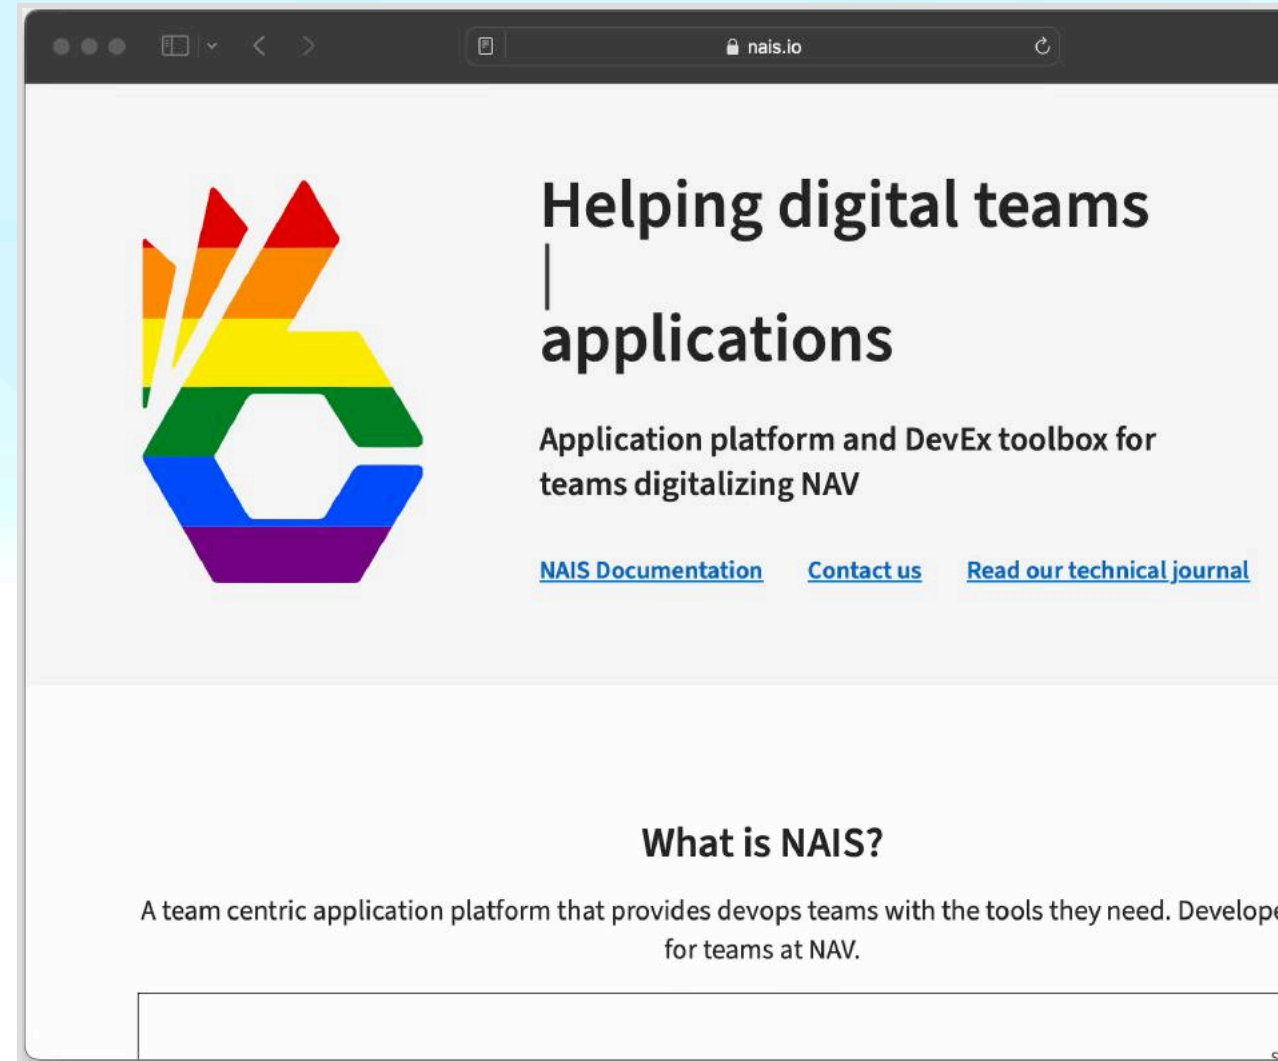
nais.io

Helping digital teams
|
applications

Application platform and DevEx toolbox for teams digitalizing NAV

NAIS Documentation Contact us Read our technical journal

What is NAIS?

A team centric application platform that provides devops teams with the tools they need. Develope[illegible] for teams at NAV.